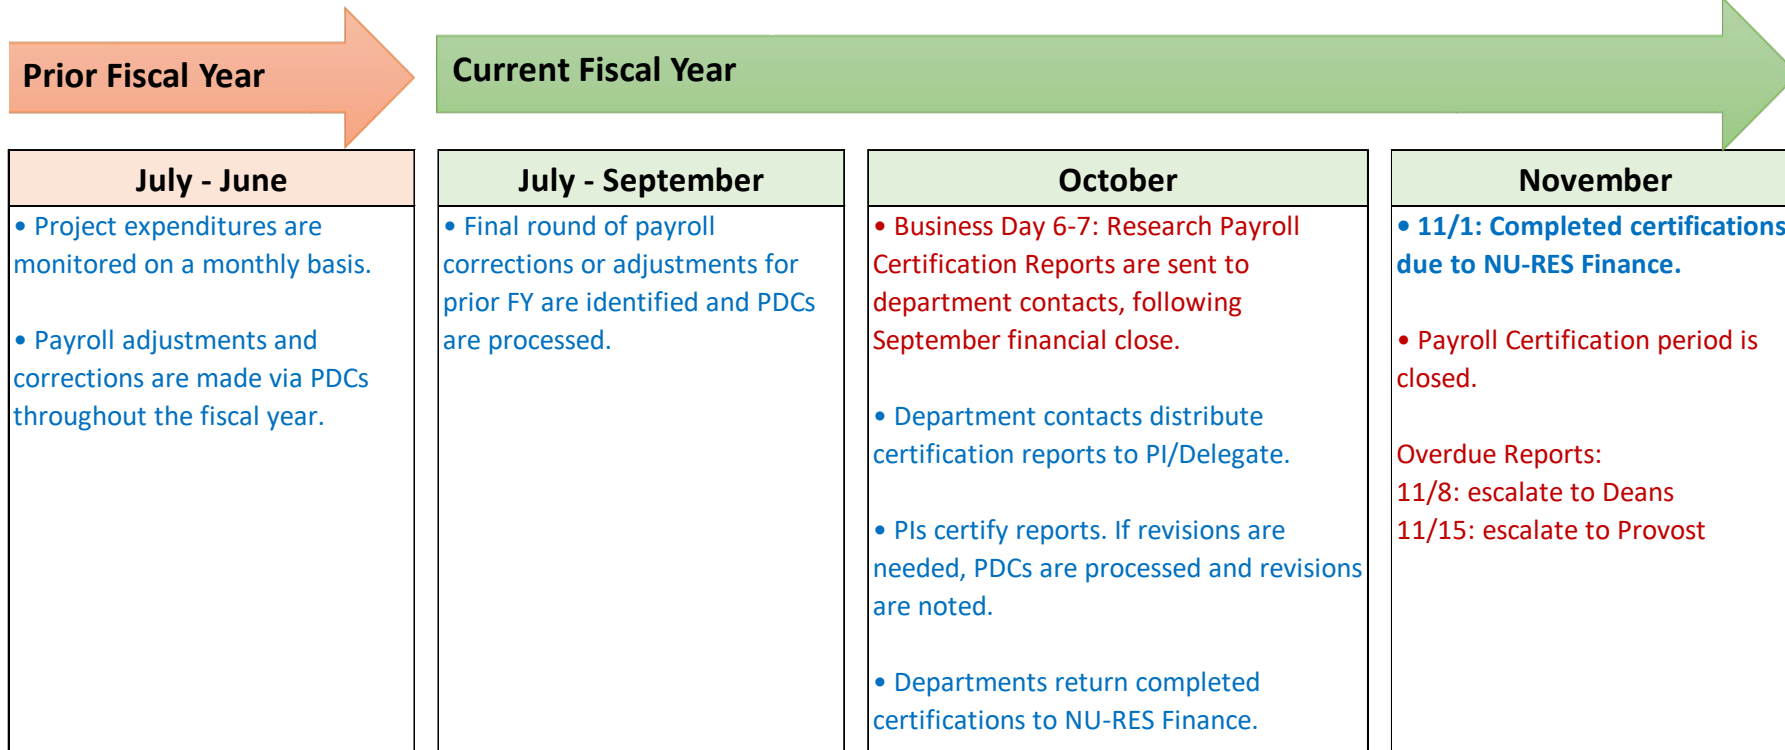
Prior Fiscal Year

Current Fiscal Year

| July - June | July - September | October | November |
|---|---|---|---|
| • Project expenditures are monitored on a monthly basis.<br><br>• Payroll adjustments and corrections are made via PDCs throughout the fiscal year. | • Final round of payroll corrections or adjustments for prior FY are identified and PDCs are processed. | • Business Day 6-7: Research Payroll Certification Reports are sent to department contacts, following September financial close.<br><br>• Department contacts distribute certification reports to PI/Delegate.<br><br>• PIs certify reports. If revisions are needed, PDCs are processed and revisions are noted.<br><br>• Departments return completed certifications to NU-RES Finance. | • 11/1: Completed certifications due to NU-RES Finance.<br><br>• Payroll Certification period is closed.<br><br>Overdue Reports:<br>11/8: escalate to Deans<br>11/15: escalate to Provost |